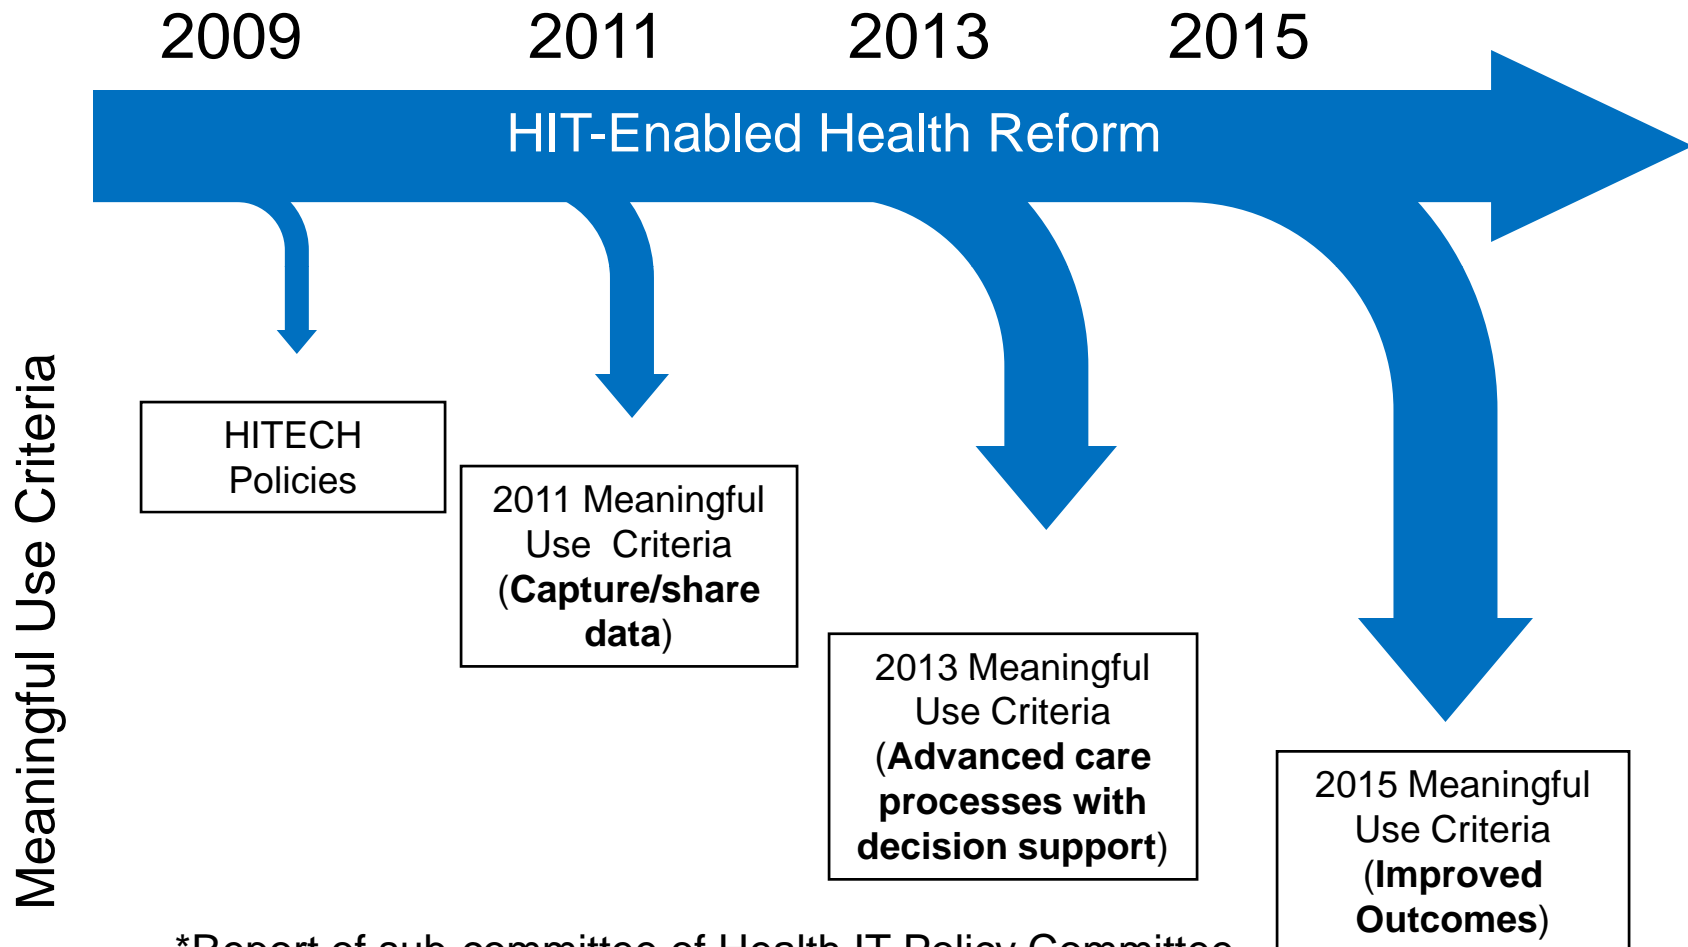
2009 2011 2013 2015

HIT-Enabled Health Reform

Meaningful Use Criteria

HITECH Policies

2011 Meaningful Use Criteria (**Capture/share data**)

2013 Meaningful Use Criteria (**Advanced care processes with decision support**)

2015 Meaningful Use Criteria (**Improved Outcomes**)

*Report of sub-committee of Health IT Policy Committee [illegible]